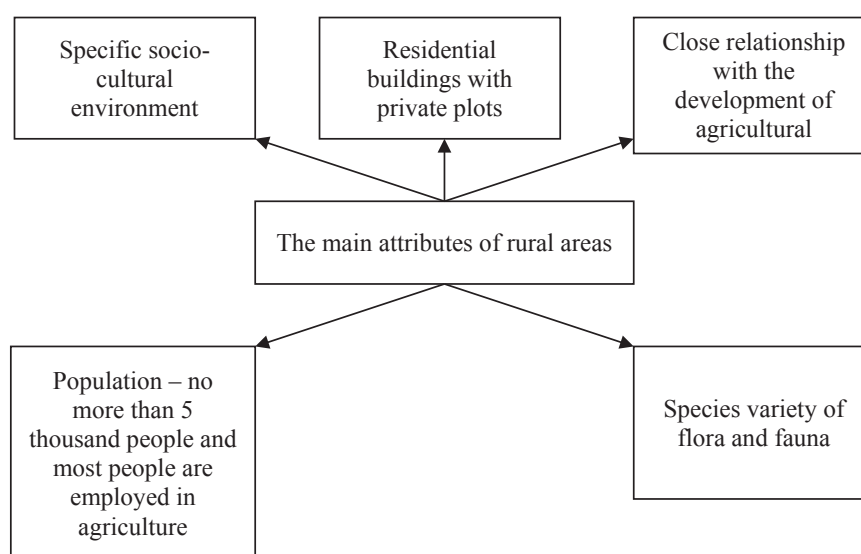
Specific socio-cultural environment

Residential buildings with private plots

Close relationship with the development of agricultural

The main attributes of rural areas

Population – no more than 5 thousand people and most people are employed in agriculture

Species variety of flora and fauna